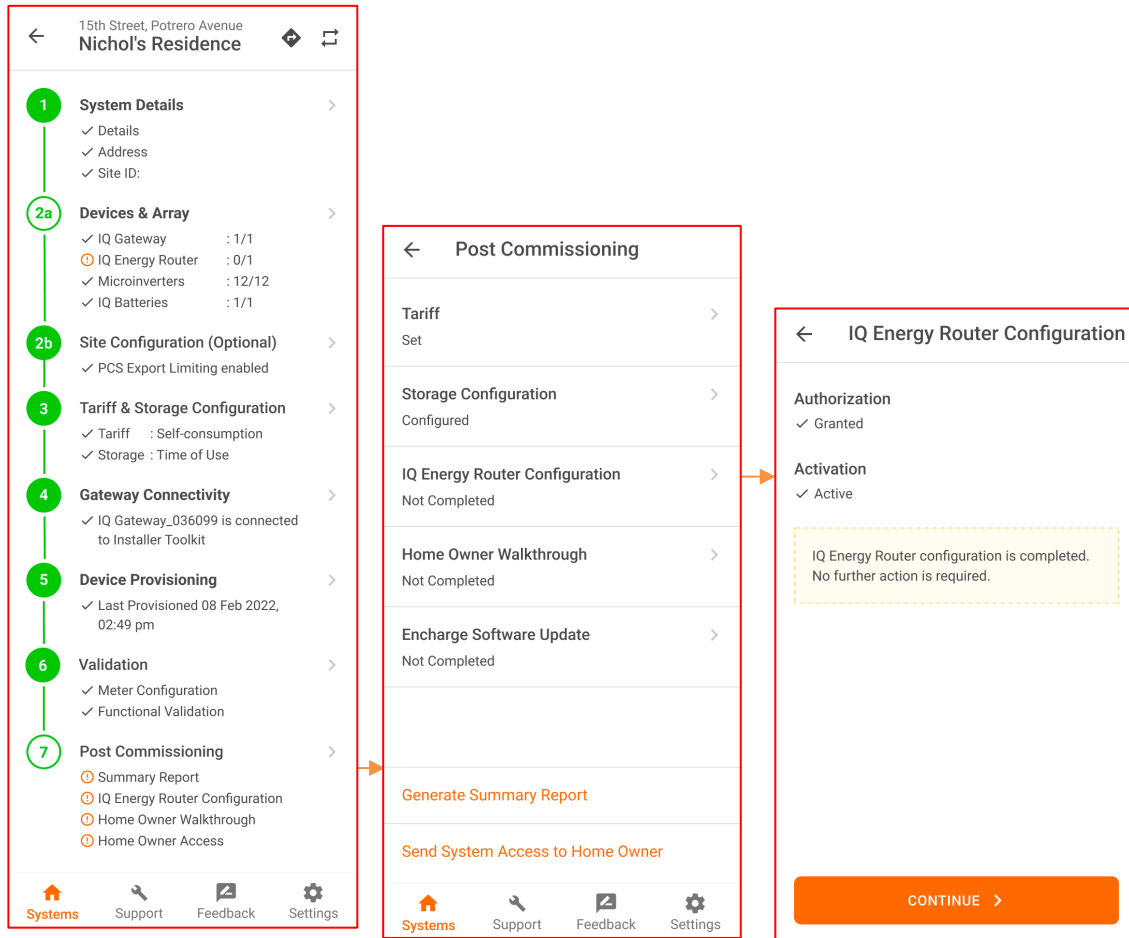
15th Street, Potrero Avenue
Nichol's Residence

1 System Details
✓ Details
✓ Address
✓ Site ID:

2a Devices & Array
✓ IQ Gateway : 1/1
IQ Energy Router : 0/1
✓ Microinverters : 12/12
✓ IQ Batteries : 1/1

2b Site Configuration (Optional)
✓ PCS Export Limiting enabled

3 Tariff & Storage Configuration
✓ Tariff : Self-consumption
✓ Storage : Time of Use

4 Gateway Connectivity
✓ IQ Gateway_036099 is connected to Installer Toolkit

5 Device Provisioning
✓ Last Provisioned 08 Feb 2022, 02:49 pm

6 Validation
✓ Meter Configuration
✓ Functional Validation

7 Post Commissioning
Summary Report
IQ Energy Router Configuration
Home Owner Walkthrough
Home Owner Access

Systems Support Feedback Settings

Post Commissioning

Tariff
Set

Storage Configuration
Configured

IQ Energy Router Configuration
Not Completed

Home Owner Walkthrough
Not Completed

Encharge Software Update
Not Completed

Generate Summary Report

Send System Access to Home Owner

Systems Support Feedback Settings

IQ Energy Router Configuration

Authorization
✓ Granted

Activation
✓ Active

IQ Energy Router configuration is completed. No further action is required.

CONTINUE